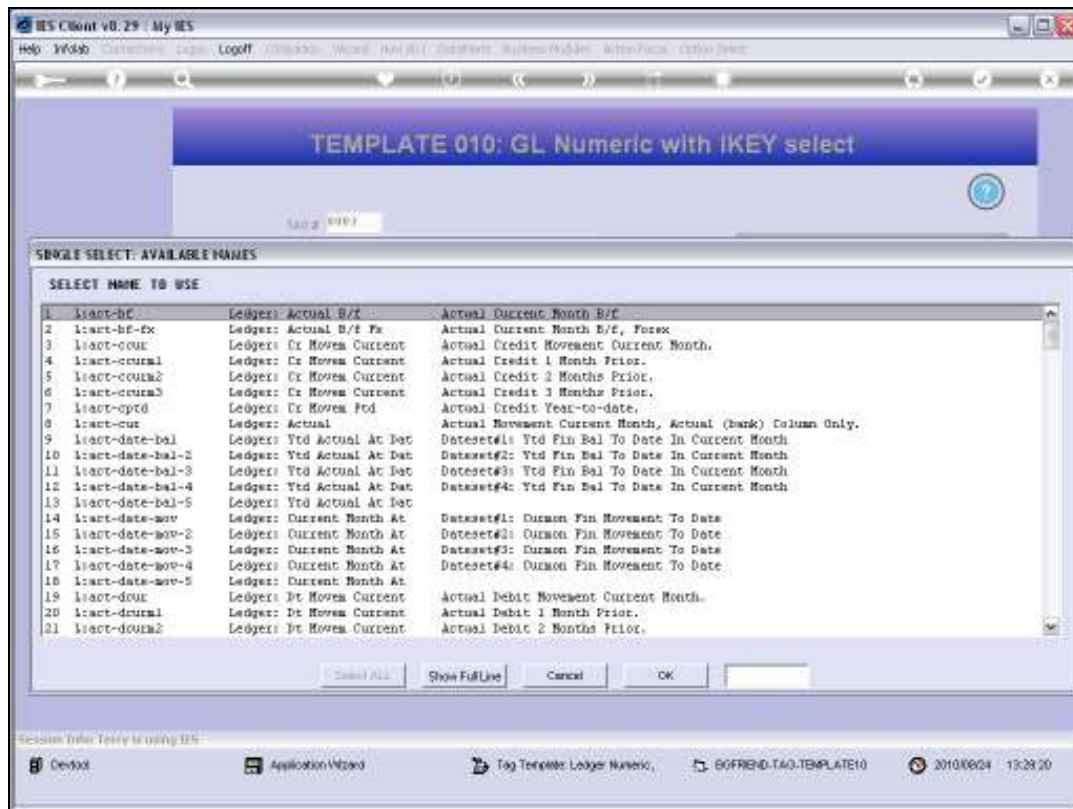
IES Client v8.29 : My IES

Help Infolab Connections Logon Logoff Datasets Wizard How do I DataMarts Business Modules Action Focus Option Select

TEMPLATE 010: GL Numeric with IKEY select

Tag # 0003

SINGLE SELECT: AVAILABLE NAMES

SELECT NAME TO USE

| | | | |
|---|---|---|---|
| 1 | l:act-bf | Ledger: Actual B/f | Actual Current Month B/f |
| 2 | l:act-bf-fx | Ledger: Actual B/f Fx | Actual Current Month B/f, Forex |
| 3 | l:act-ccur | Ledger: Cr Movem Current | Actual Credit Movement Current Month. |
| 4 | l:act-ccurm1 | Ledger: Cr Movem Current | Actual Credit 1 Month Prior. |
| 5 | l:act-ccurm2 | Ledger: Cr Movem Current | Actual Credit 2 Months Prior. |
| 6 | l:act-ccurm3 | Ledger: Cr Movem Current | Actual Credit 3 Months Prior. |
| 7 | l:act-cytd | Ledger: Cr Movem Ytd | Actual Credit Year-to-date. |
| 8 | l:act-cur | Ledger: Actual | Actual Movement Current Month, Actual (bank) Column Only. |
| 9 | l:act-date-bal | Ledger: Ytd Actual At Dat | Dataset#1: Ytd Fin Bal To Date In Current Month |
| 10 | l:act-date-bal-2 | Ledger: Ytd Actual At Dat | Dataset#2: Ytd Fin Bal To Date In Current Month |
| 11 | l:act-date-bal-3 | Ledger: Ytd Actual At Dat | Dataset#3: Ytd Fin Bal To Date In Current Month |
| 12 | l:act-date-bal-4 | Ledger: Ytd Actual At Dat | Dataset#4: Ytd Fin Bal To Date In Current Month |
| 13 | l:act-date-bal-5 | Ledger: Ytd Actual At Dat | |
| 14 | l:act-date-mov | Ledger: Current Month At | Dataset#1: Curmon Fin Movement To Date |
| 15 | l:act-date-mov-2 | Ledger: Current Month At | Dataset#2: Curmon Fin Movement To Date |
| 16 | l:act-date-mov-3 | Ledger: Current Month At | Dataset#3: Curmon Fin Movement To Date |
| 17 | l:act-date-mov-4 | Ledger: Current Month At | Dataset#4: Curmon Fin Movement To Date |
| 18 | l:act-date-mov-5 | Ledger: Current Month At | |
| 19 | l:act-dcur | Ledger: Dt Movem Current | Actual Debit Movement Current Month. |
| 20 | l:act-dcurm1 | Ledger: Dt Movem Current | Actual Debit 1 Month Prior. |
| 21 | l:act-dcurm2 | Ledger: Dt Movem Current | Actual Debit 2 Months Prior. |

Select ALL | Show Full Line | Cancel | OK

Session Infor: Terry is using IES

Devtool | Application Wizard | Tag Template: Ledger Numeric, | BGFRIEND-TAG-TEMPLATE10 | 2010/08/24 13:28:20